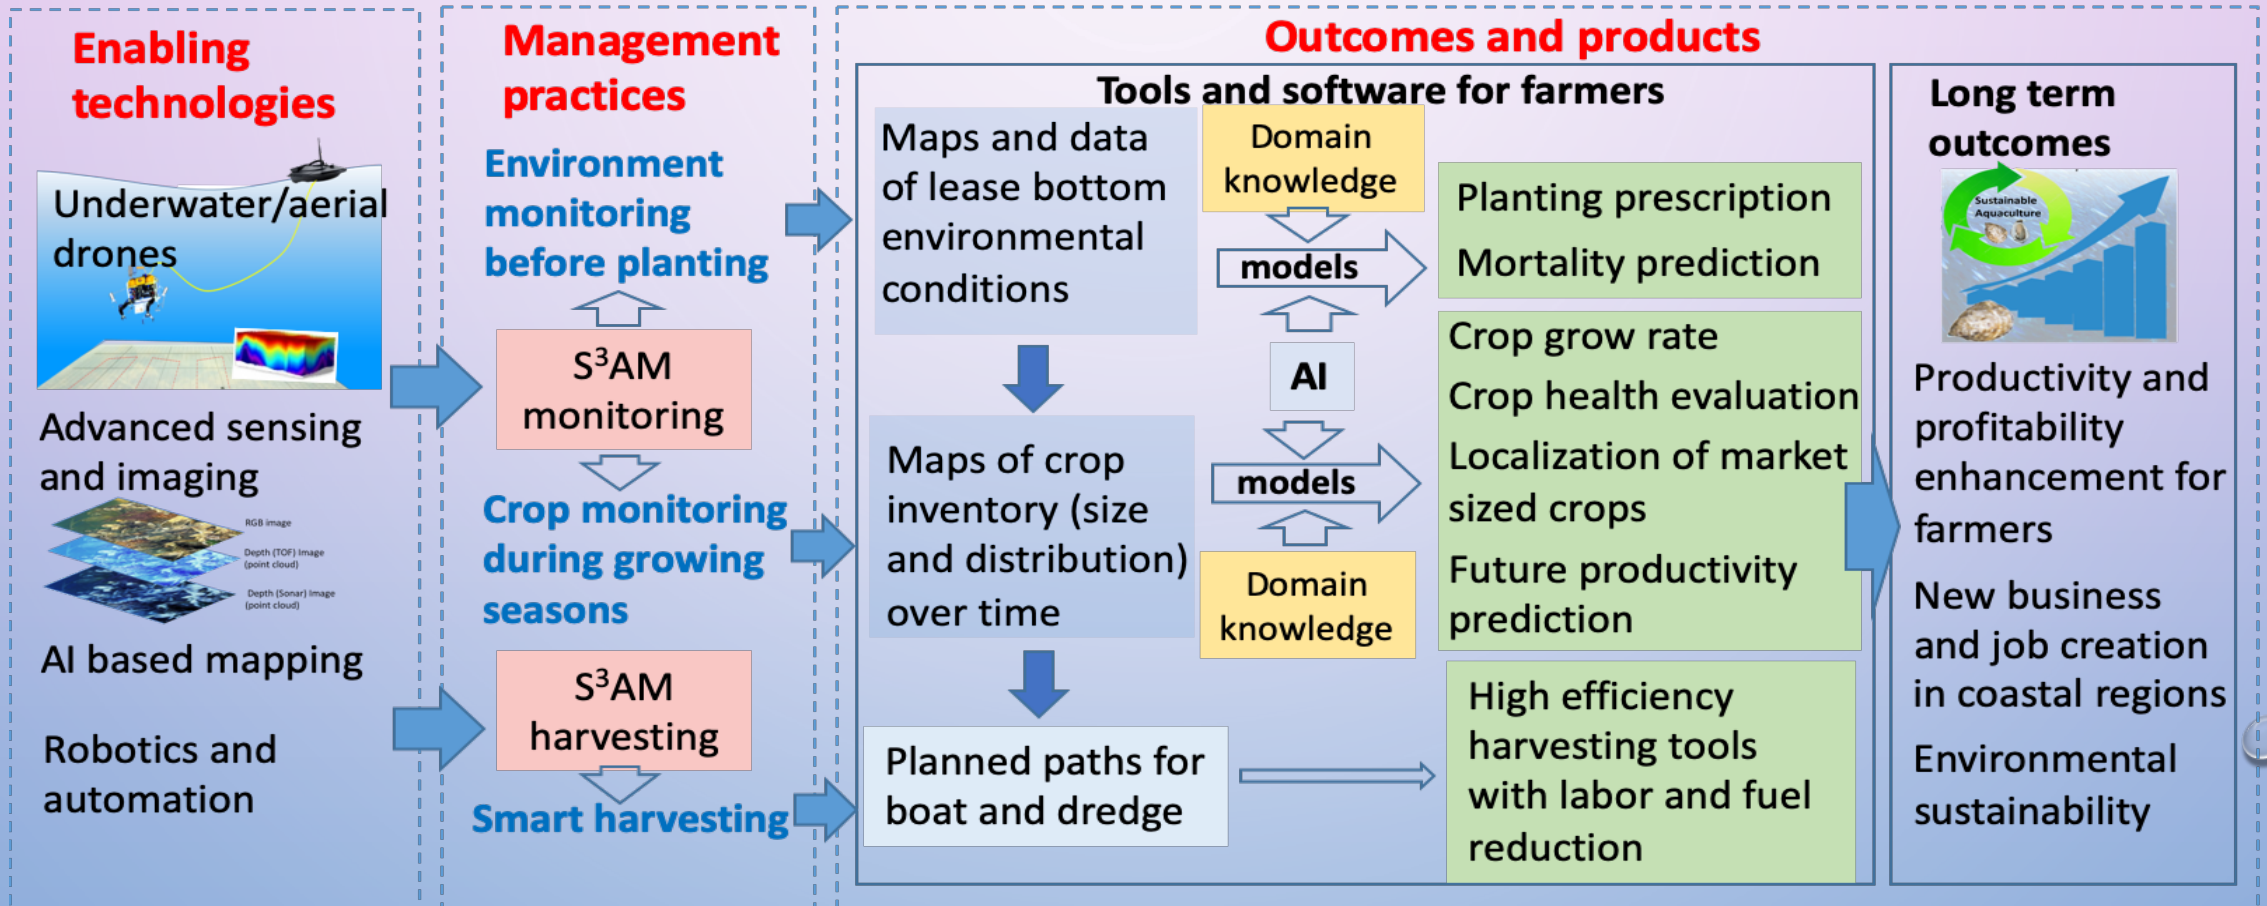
Enabling technologies

Underwater/aerial drones

Advanced sensing and imaging

RGB image
Depth (TOF) image (point cloud)
Depth (Sonar) image (point cloud)

AI based mapping

Robotics and automation

Management practices

Environment monitoring before planting

S$^3$AM monitoring

Crop monitoring during growing seasons

S$^3$AM harvesting

Smart harvesting

Outcomes and products

Tools and software for farmers

Maps and data of lease bottom environmental conditions

Domain knowledge

models

AI

models

Domain knowledge

Planting prescription
Mortality prediction

Crop grow rate
Crop health evaluation
Localization of market sized crops
Future productivity prediction

Maps of crop inventory (size and distribution) over time

Planned paths for boat and dredge

High efficiency harvesting tools with labor and fuel reduction

Long term outcomes

Sustainable Aquaculture

Productivity and profitability enhancement for farmers

New business and job creation in coastal regions

Environmental sustainability